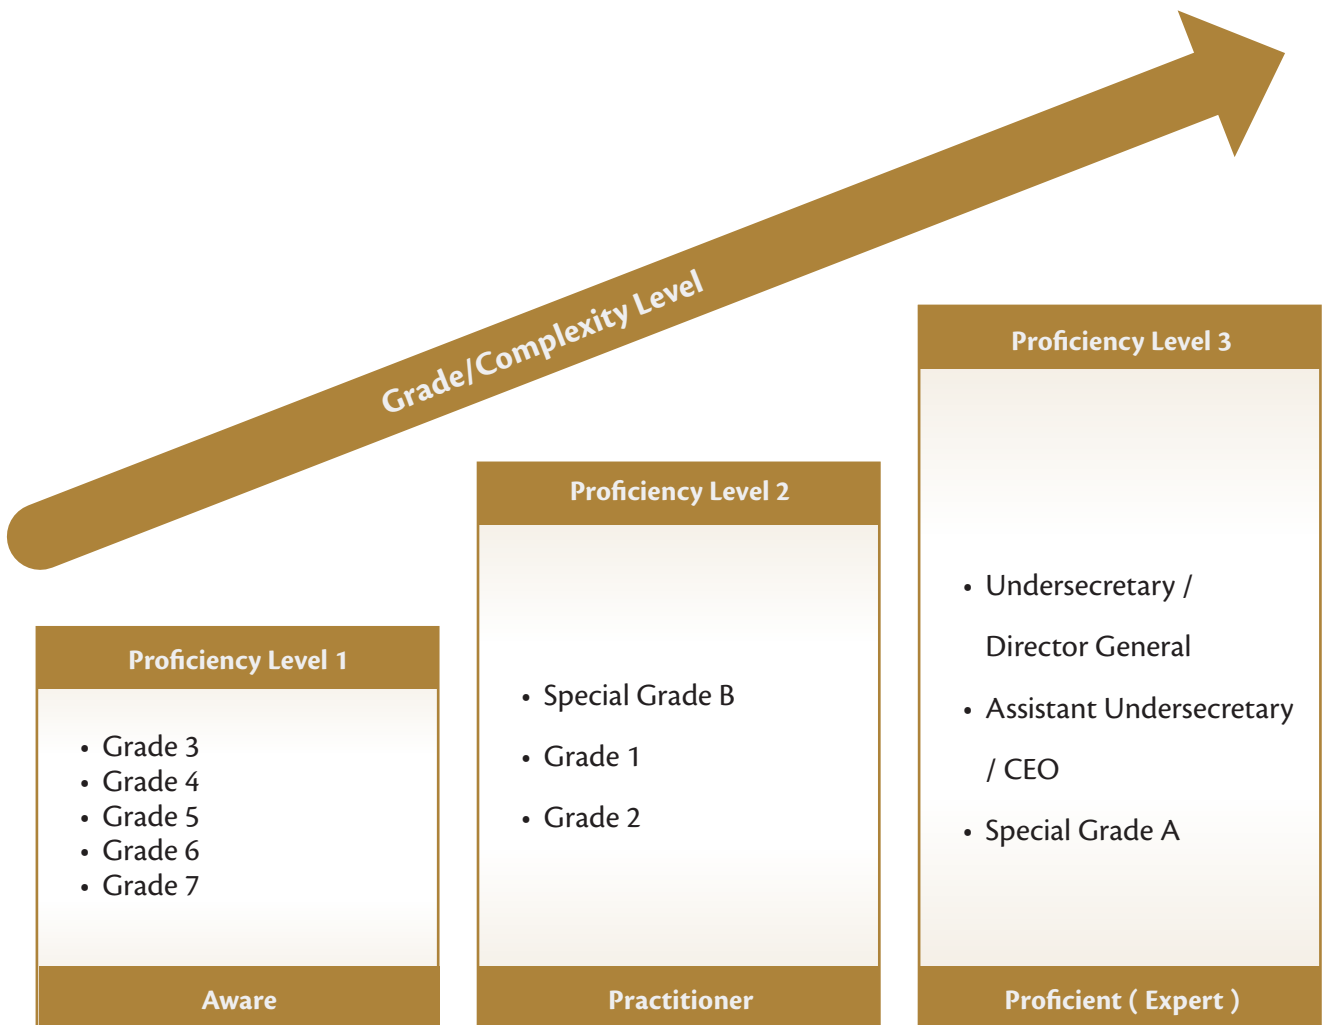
Grade/Complexity Level

Proficiency Level 1

- Grade 3
- Grade 4
- Grade 5
- Grade 6
- Grade 7

Aware

Proficiency Level 2

- Special Grade B
- Grade 1
- Grade 2

Practitioner

Proficiency Level 3

- Undersecretary / Director General
- Assistant Undersecretary / CEO
- Special Grade A

Proficient ( Expert )